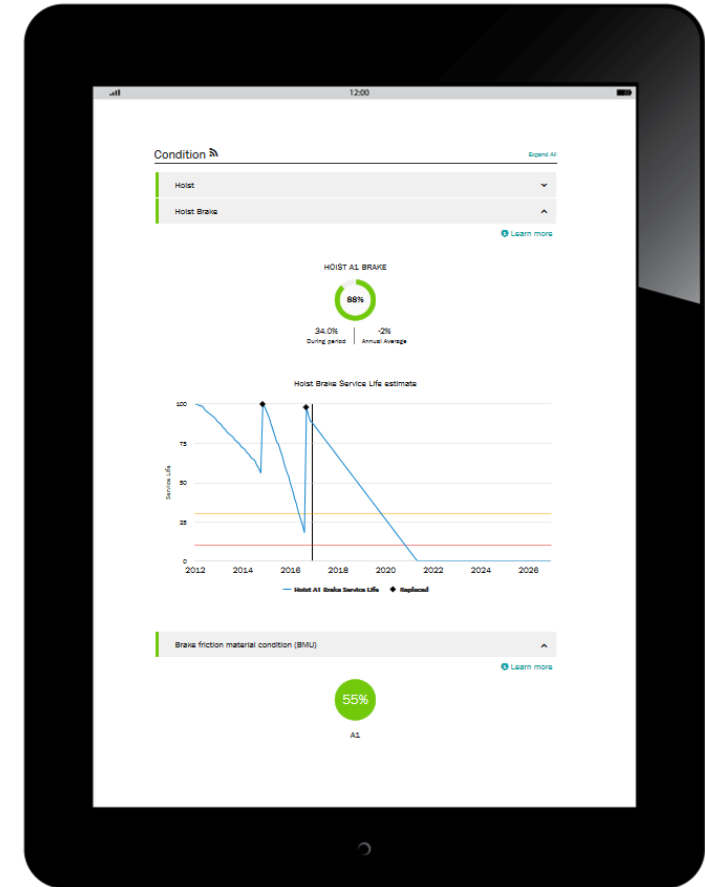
12:00

Condition

Expand All

Hoist

Hoist Brake

Learn more

HOIST A1 BRAKE

88%

34.0%
During period

-2%
Annual Average

Hoist Brake Service Life estimate

Service Life

100
75
50
25
0

2012 2014 2016 2018 2020 2022 2024 2026

Hoist A1 Brake Service Life ◆ Replaced

Brake friction material condition (BMU)

Learn more

55%

A1